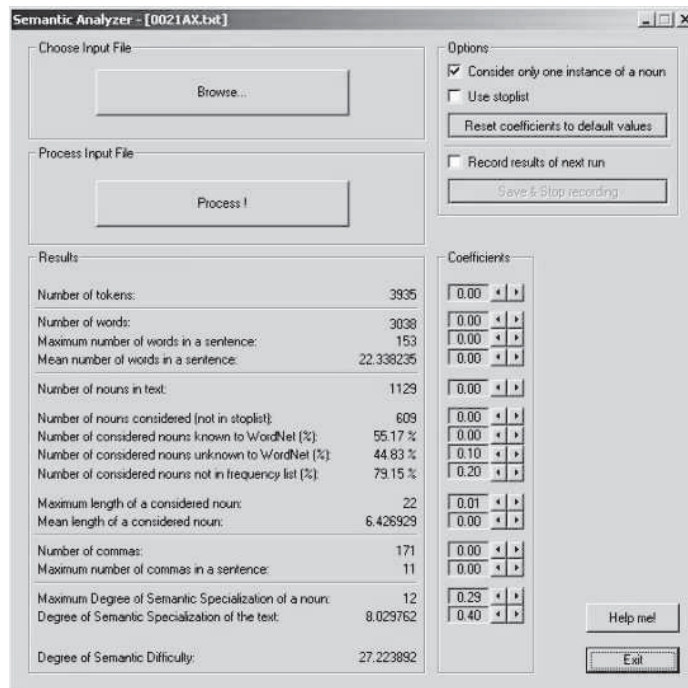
Semantic Analyzer - [0021AX.txt]

Choose Input File

Browse...

Process Input File

Process !

Options

☑ Consider only one instance of a noun

☐ Use stoplist

Reset coefficients to default values

☐ Record results of next run

Save & Stop recording

Results

Coefficients

| | | |
|---|---|---|
| Number of tokens: | 3935 | 0.00 |
| Number of words: | 3038 | 0.00 |
| Maximum number of words in a sentence: | 153 | 0.00 |
| Mean number of words in a sentence: | 22.338235 | 0.00 |
| Number of nouns in text: | 1129 | 0.00 |
| Number of nouns considered (not in stoplist): | 609 | 0.00 |
| Number of considered nouns known to WordNet (%): | 55.17 % | 0.00 |
| Number of considered nouns unknown to WordNet (%): | 44.83 % | 0.10 |
| Number of considered nouns not in frequency list (%): | 79.15 % | 0.20 |
| Maximum length of a considered noun: | 22 | 0.01 |
| Mean length of a considered noun: | 6.426929 | 0.00 |
| Number of commas: | 171 | 0.00 |
| Maximum number of commas in a sentence: | 11 | 0.00 |
| Maximum Degree of Semantic Specialization of a noun: | 12 | 0.29 |
| Degree of Semantic Specialization of the text: | 8.029762 | 0.40 |
| Degree of Semantic Difficulty: | 27.223892 | |

Help me!

Exit